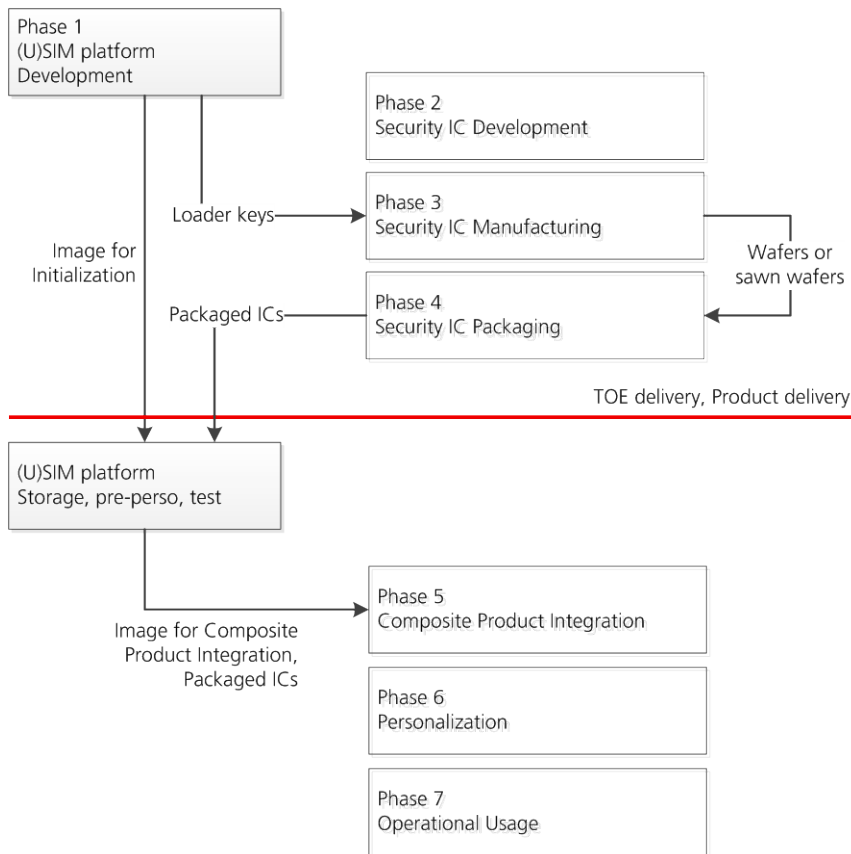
Phase 1
(U)SIM platform
Development

Phase 2
Security IC Development

Loader keys

Phase 3
Security IC Manufacturing

Image for
Initialization

Wafers or
sawn wafers

Packaged ICs

Phase 4
Security IC Packaging

TOE delivery, Product delivery

(U)SIM platform
Storage, pre-perso, test

Phase 5
Composite Product Integration

Image for Composite
Product Integration,
Packaged ICs

Phase 6
Personalization

Phase 7
Operational Usage